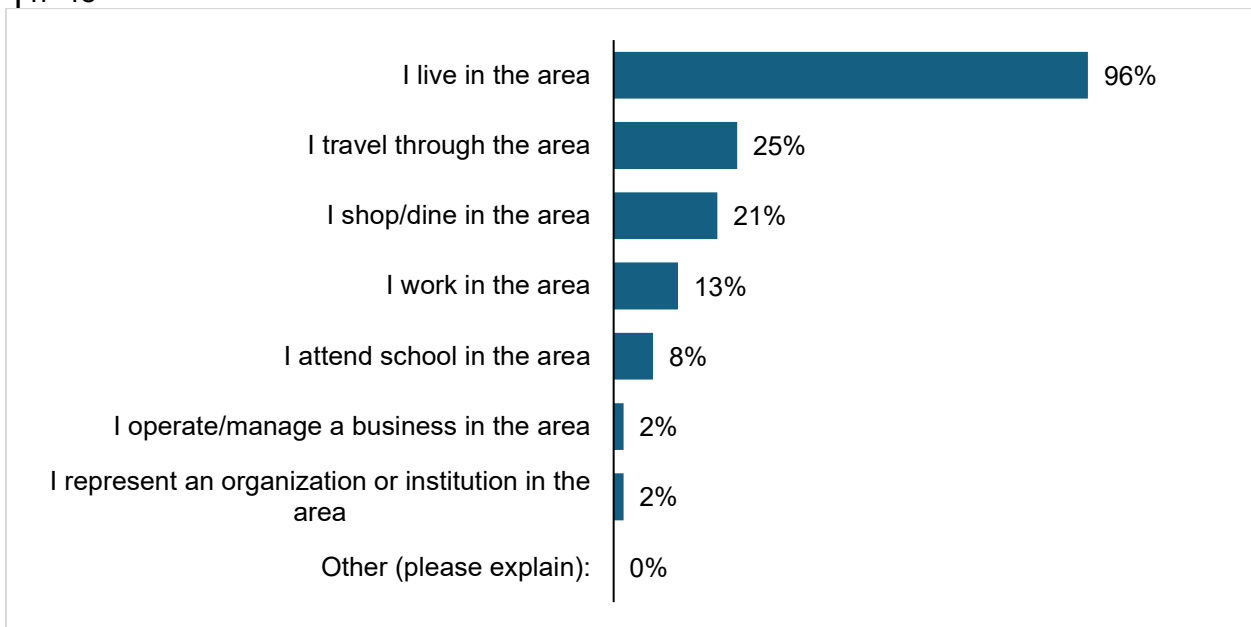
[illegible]

| | |
|---|---|
| I live in the area | 96% |
| I travel through the area | 25% |
| I shop/dine in the area | 21% |
| I work in the area | 13% |
| I attend school in the area | 8% |
| I operate/manage a business in the area | 2% |
| I represent an organization or institution in the area | 2% |
| Other (please explain): | 0% |